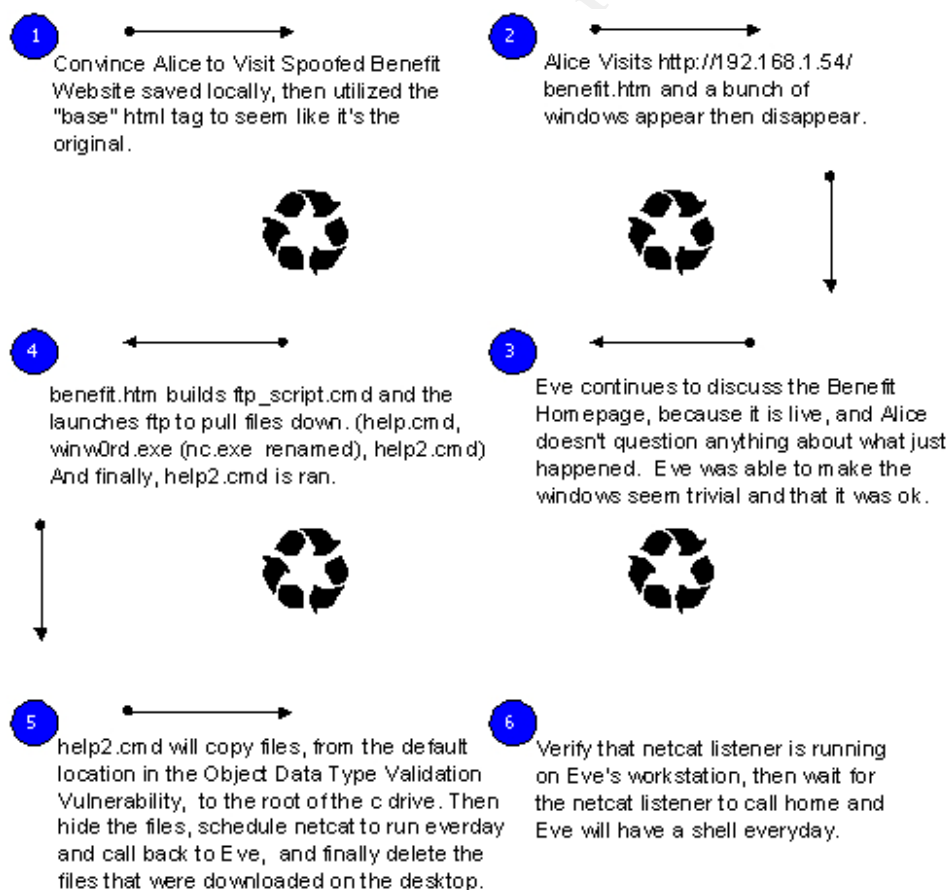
1

Convince Alice to Visit Spoofed Benefit Website saved locally, then utilized the "base" html tag to seem like it's the original.

2

Alice Visits http://192.168.1.54/ benefit.htm and a bunch of windows appear then disappear.

4

benefit.htm builds ftp_script.cmd and the launches ftp to pull files down. (help.cmd, winw0rd.exe (nc.exe renamed), help2.cmd) And finally, help2.cmd is ran.

3

Eve continues to discuss the Benefit Homepage, because it is live, and Alice doesn't question anything about what just happened. Eve was able to make the windows seem trivial and that it was ok.

5

help2.cmd will copy files, from the default location in the Object Data Type Validation Vulnerability, to the root of the c drive. Then hide the files, schedule netcat to run everday and call back to Eve, and finally delete the files that were downloaded on the desktop.

6

Verify that netcat listener is running on Eve's workstation, then wait for the netcat listener to call home and Eve will have a shell everyday.